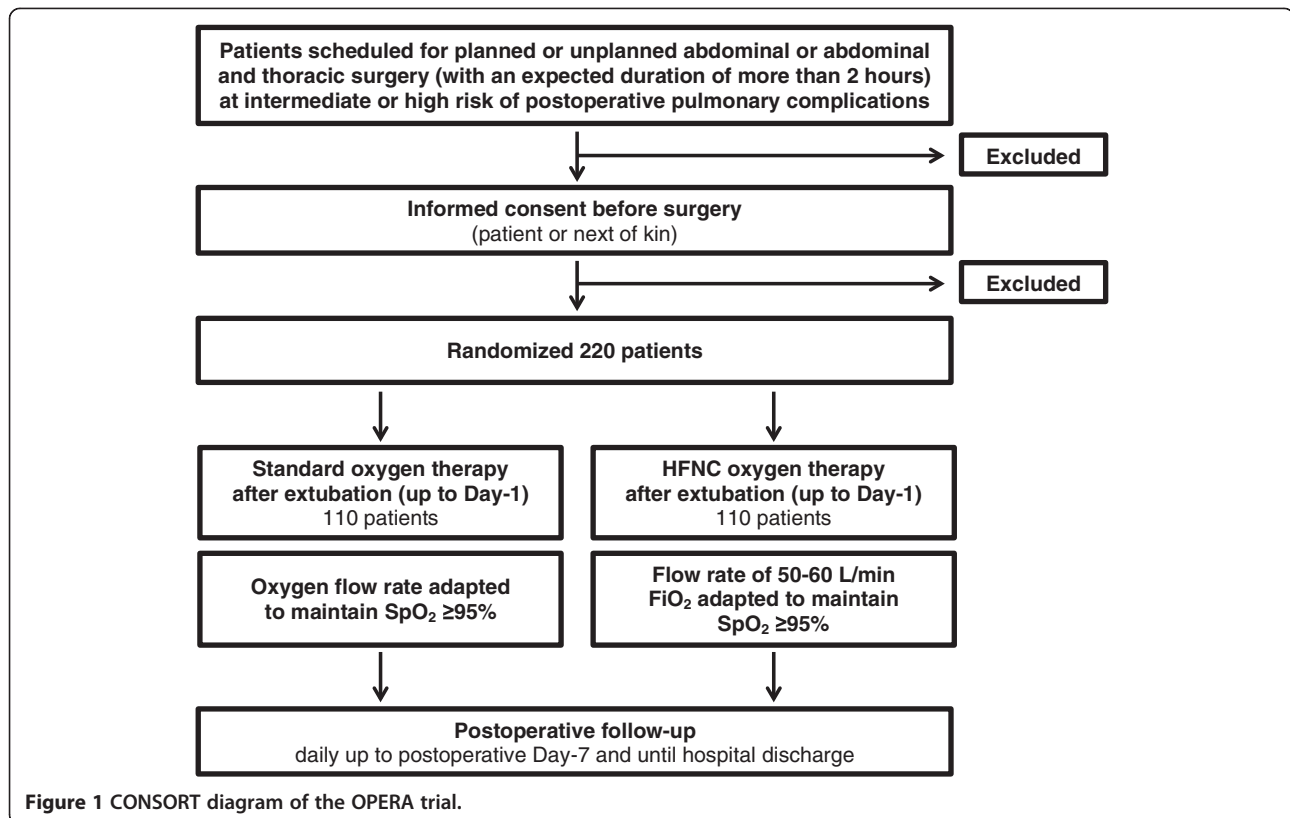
Patients scheduled for planned or unplanned abdominal or abdominal and thoracic surgery (with an expected duration of more than 2 hours) at intermediate or high risk of postoperative pulmonary complications

Excluded

Informed consent before surgery
(patient or next of kin)

Excluded

Randomized 220 patients

Standard oxygen therapy after extubation (up to Day-1)
110 patients

Oxygen flow rate adapted to maintain $SpO_2$ ≥95%

HFNC oxygen therapy after extubation (up to Day-1)
110 patients

Flow rate of 50-60 L/min $FiO_2$ adapted to maintain $SpO_2$ ≥95%

Postoperative follow-up
daily up to postoperative Day-7 and until hospital discharge

Figure 1 CONSORT diagram of the OPERA trial.